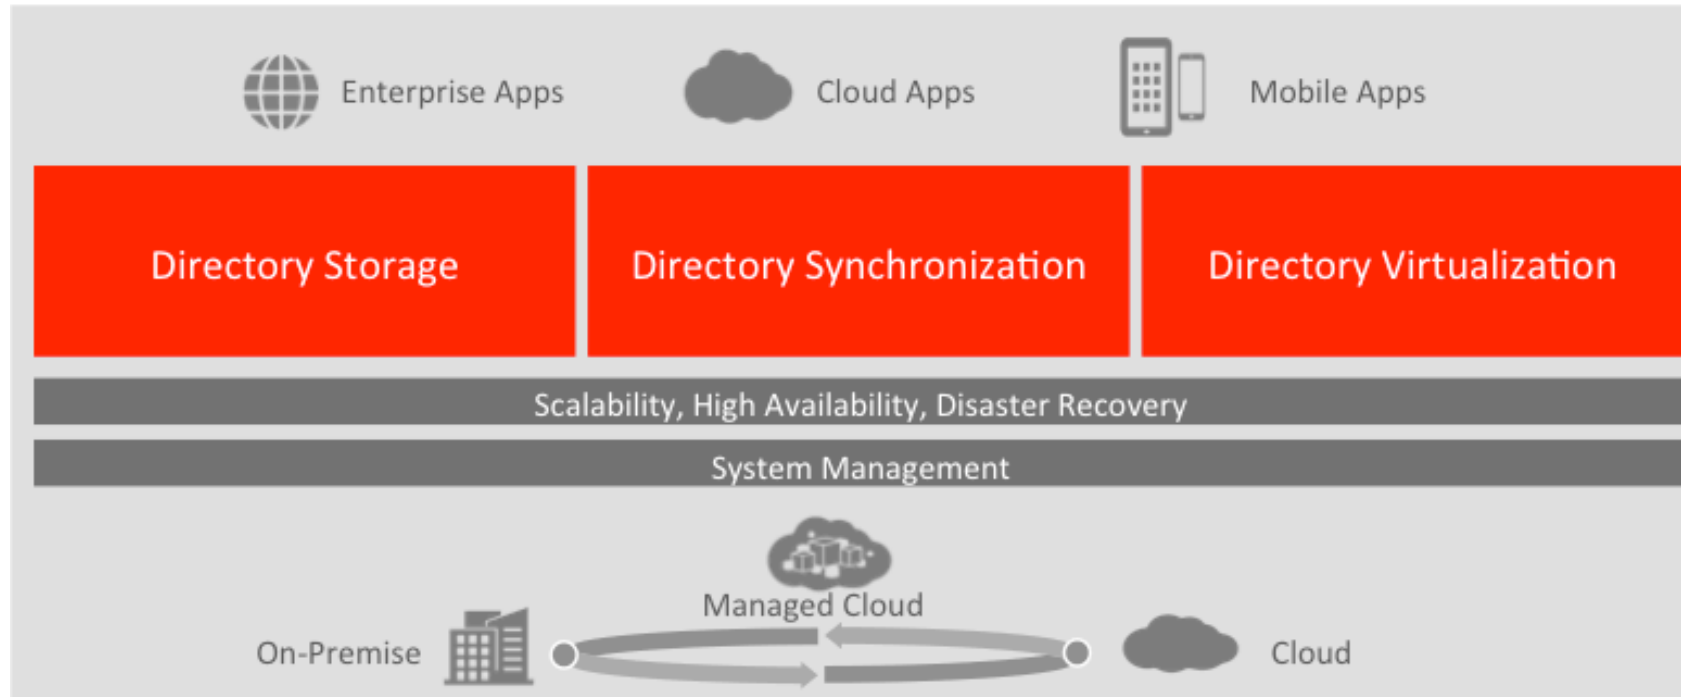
Enterprise Apps

Cloud Apps

Mobile Apps

Directory Storage

Directory Synchronization

Directory Virtualization

Scalability, High Availability, Disaster Recovery

System Management

Managed Cloud

On-Premise

Cloud